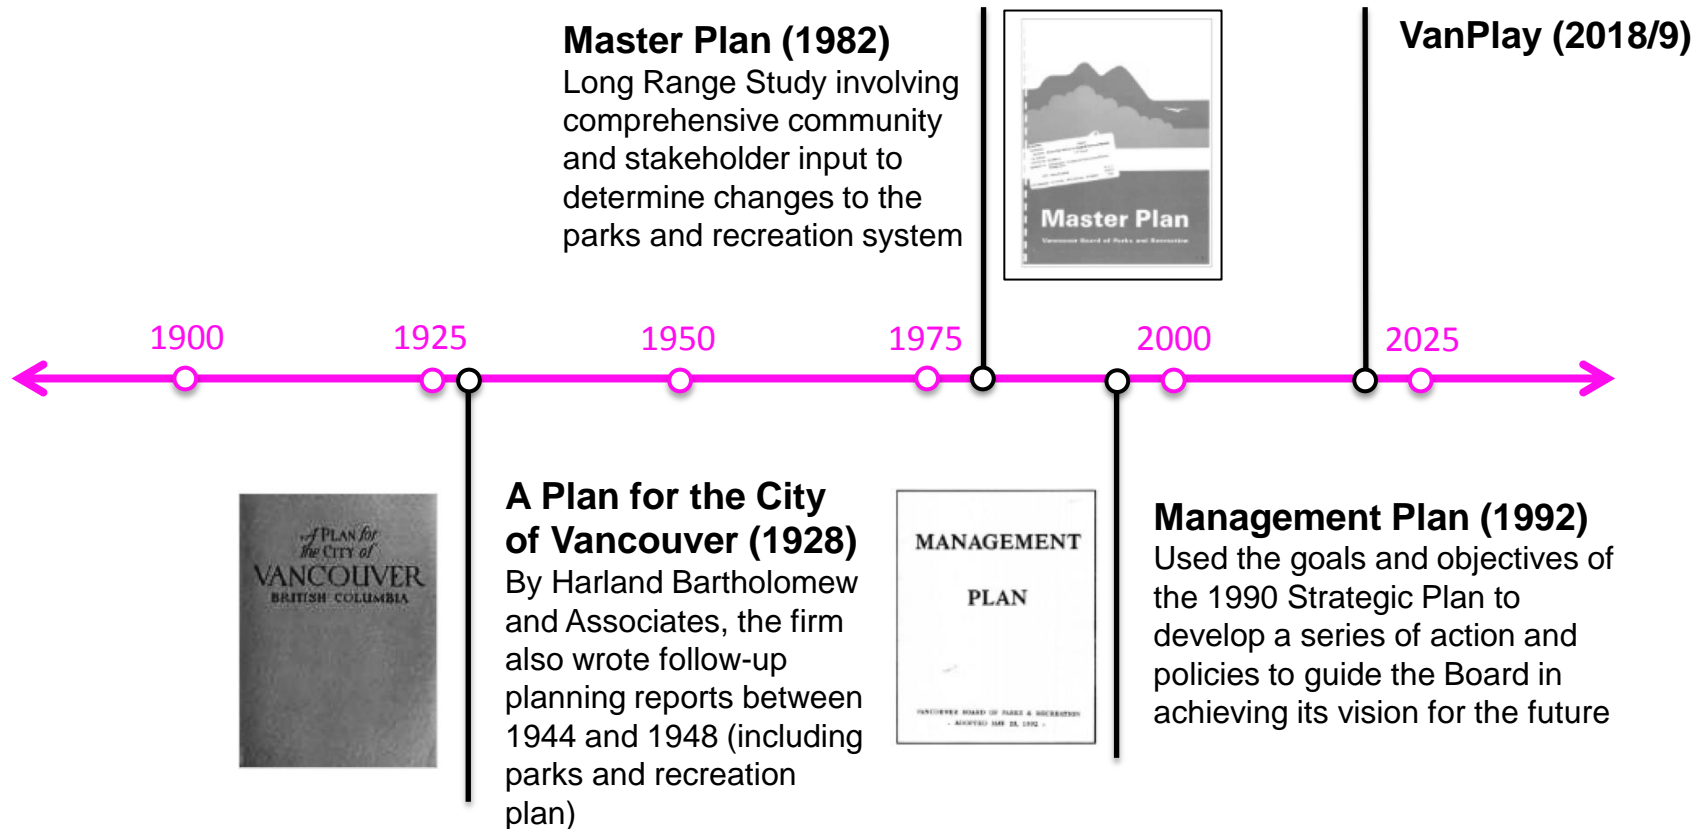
Master Plan (1982)
Long Range Study involving comprehensive community and stakeholder input to determine changes to the parks and recreation system

Master Plan
Vancouver Board of Parks and Recreation

VanPlay (2018/9)

1900 1925 1950 1975 2000 2025

A Plan for the City of Vancouver British Columbia

A Plan for the City of Vancouver (1928)
By Harland Bartholomew and Associates, the firm also wrote follow-up planning reports between 1944 and 1948 (including parks and recreation plan)

MANAGEMENT PLAN
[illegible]

Management Plan (1992)
Used the goals and objectives of the 1990 Strategic Plan to develop a series of action and policies to guide the Board in achieving its vision for the future